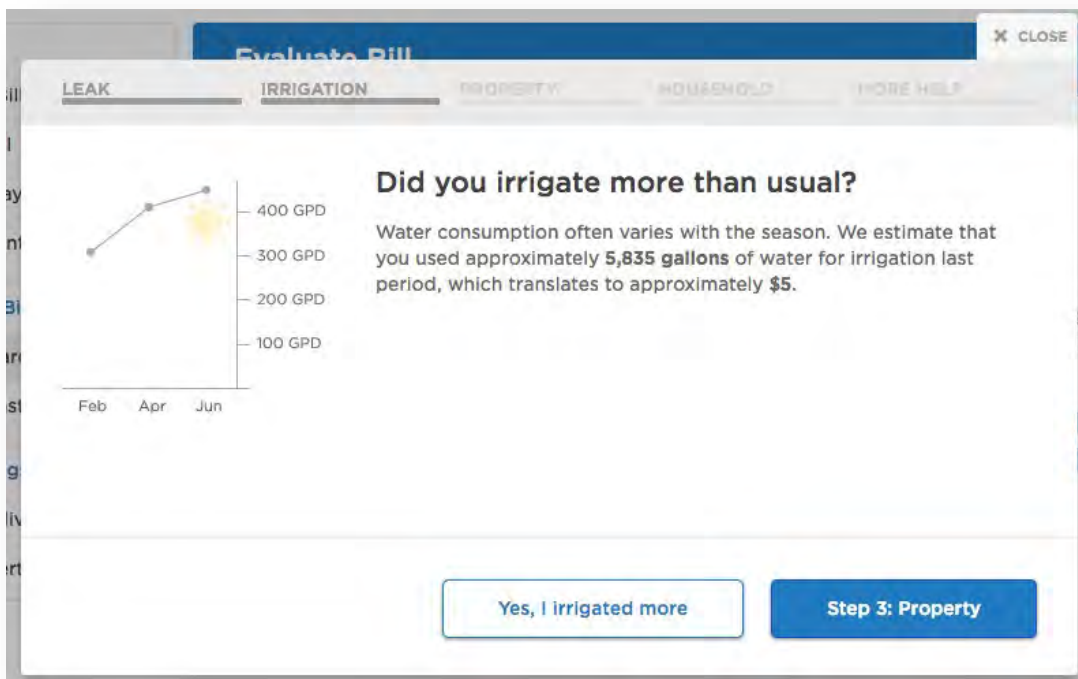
Evaluate Bill

✕ CLOSE

LEAK IRRIGATION PROPERTY HOUSEHOLD MORE HELP

400 GPD
300 GPD
200 GPD
100 GPD

Feb Apr Jun

Did you irrigate more than usual?

Water consumption often varies with the season. We estimate that you used approximately **5,835 gallons** of water for irrigation last period, which translates to approximately **$5**.

Yes, I irrigated more

Step 3: Property